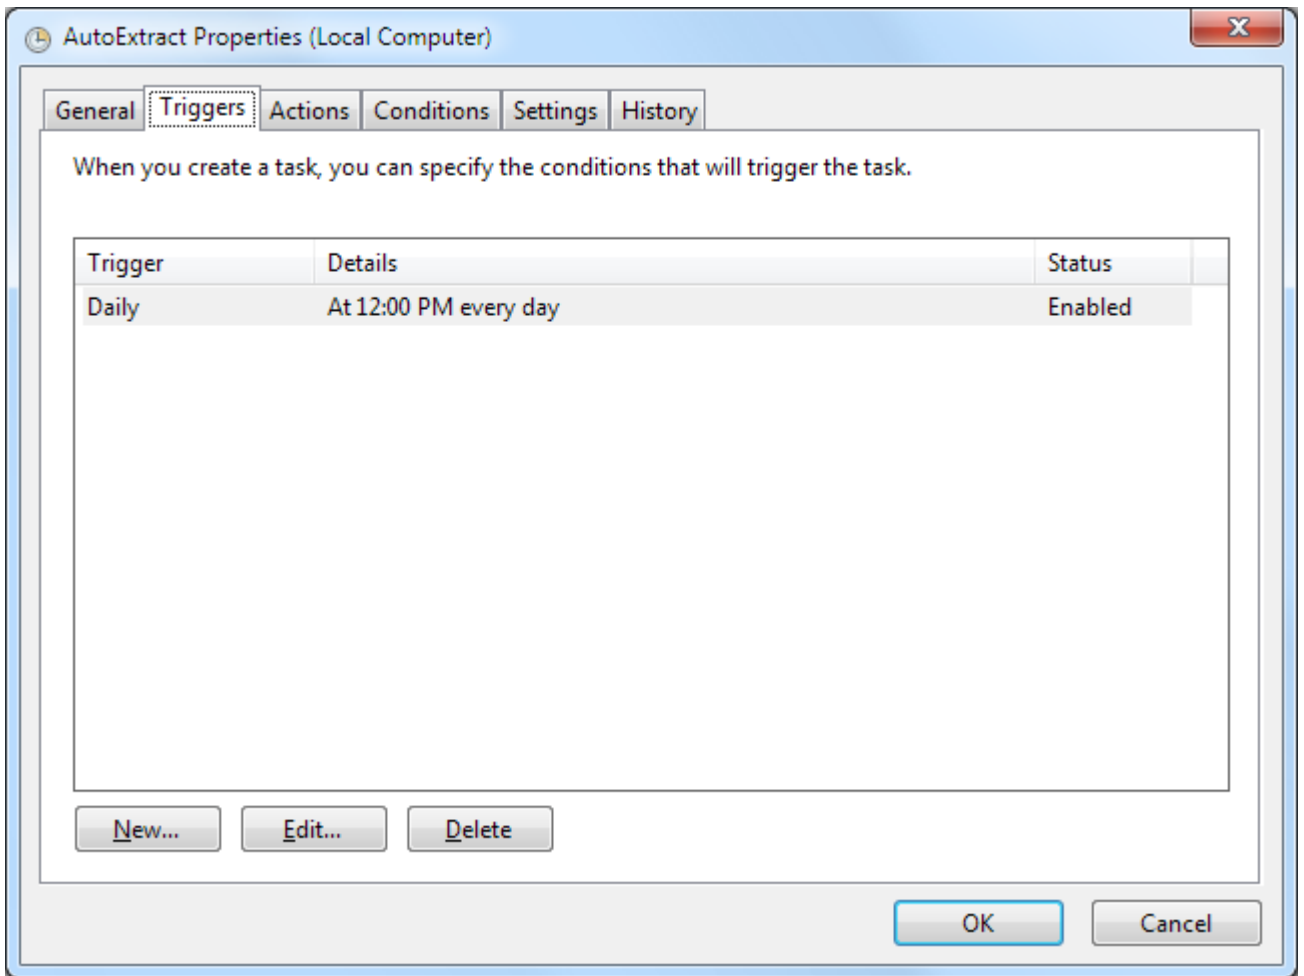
AutoExtract Properties (Local Computer)

General Triggers Actions Conditions Settings History

When you create a task, you can specify the conditions that will trigger the task.

| Trigger | Details | Status |
|---|---|---|
| Daily | At 12:00 PM every day | Enabled |

New... Edit... Delete

OK Cancel